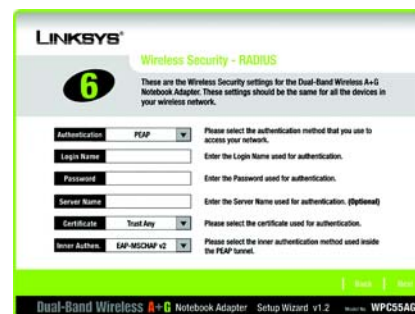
LINKSYS®

Wireless Security - RADIUS

6

These are the Wireless Security settings for the Dual-Band Wireless A+G Notebook Adapter. These settings should be the same for all the devices in your wireless network.

Authentication PEAP

Please select the authentication method that you use to access your network.

Login Name

Enter the Login Name used for authentication.

Password

Enter the Password used for authentication.

Server Name

Enter the Server Name used for authentication. (Optional)

Certificate Trust Any

Please select the certificate used for authentication.

Inner Authen. EAP-MSCHAP v2

Please select the inner authentication method used inside the PEAP tunnel.

Back Next

Dual-Band Wireless A+G Notebook Adapter Setup Wizard v1.2 Model No. WPC55AG